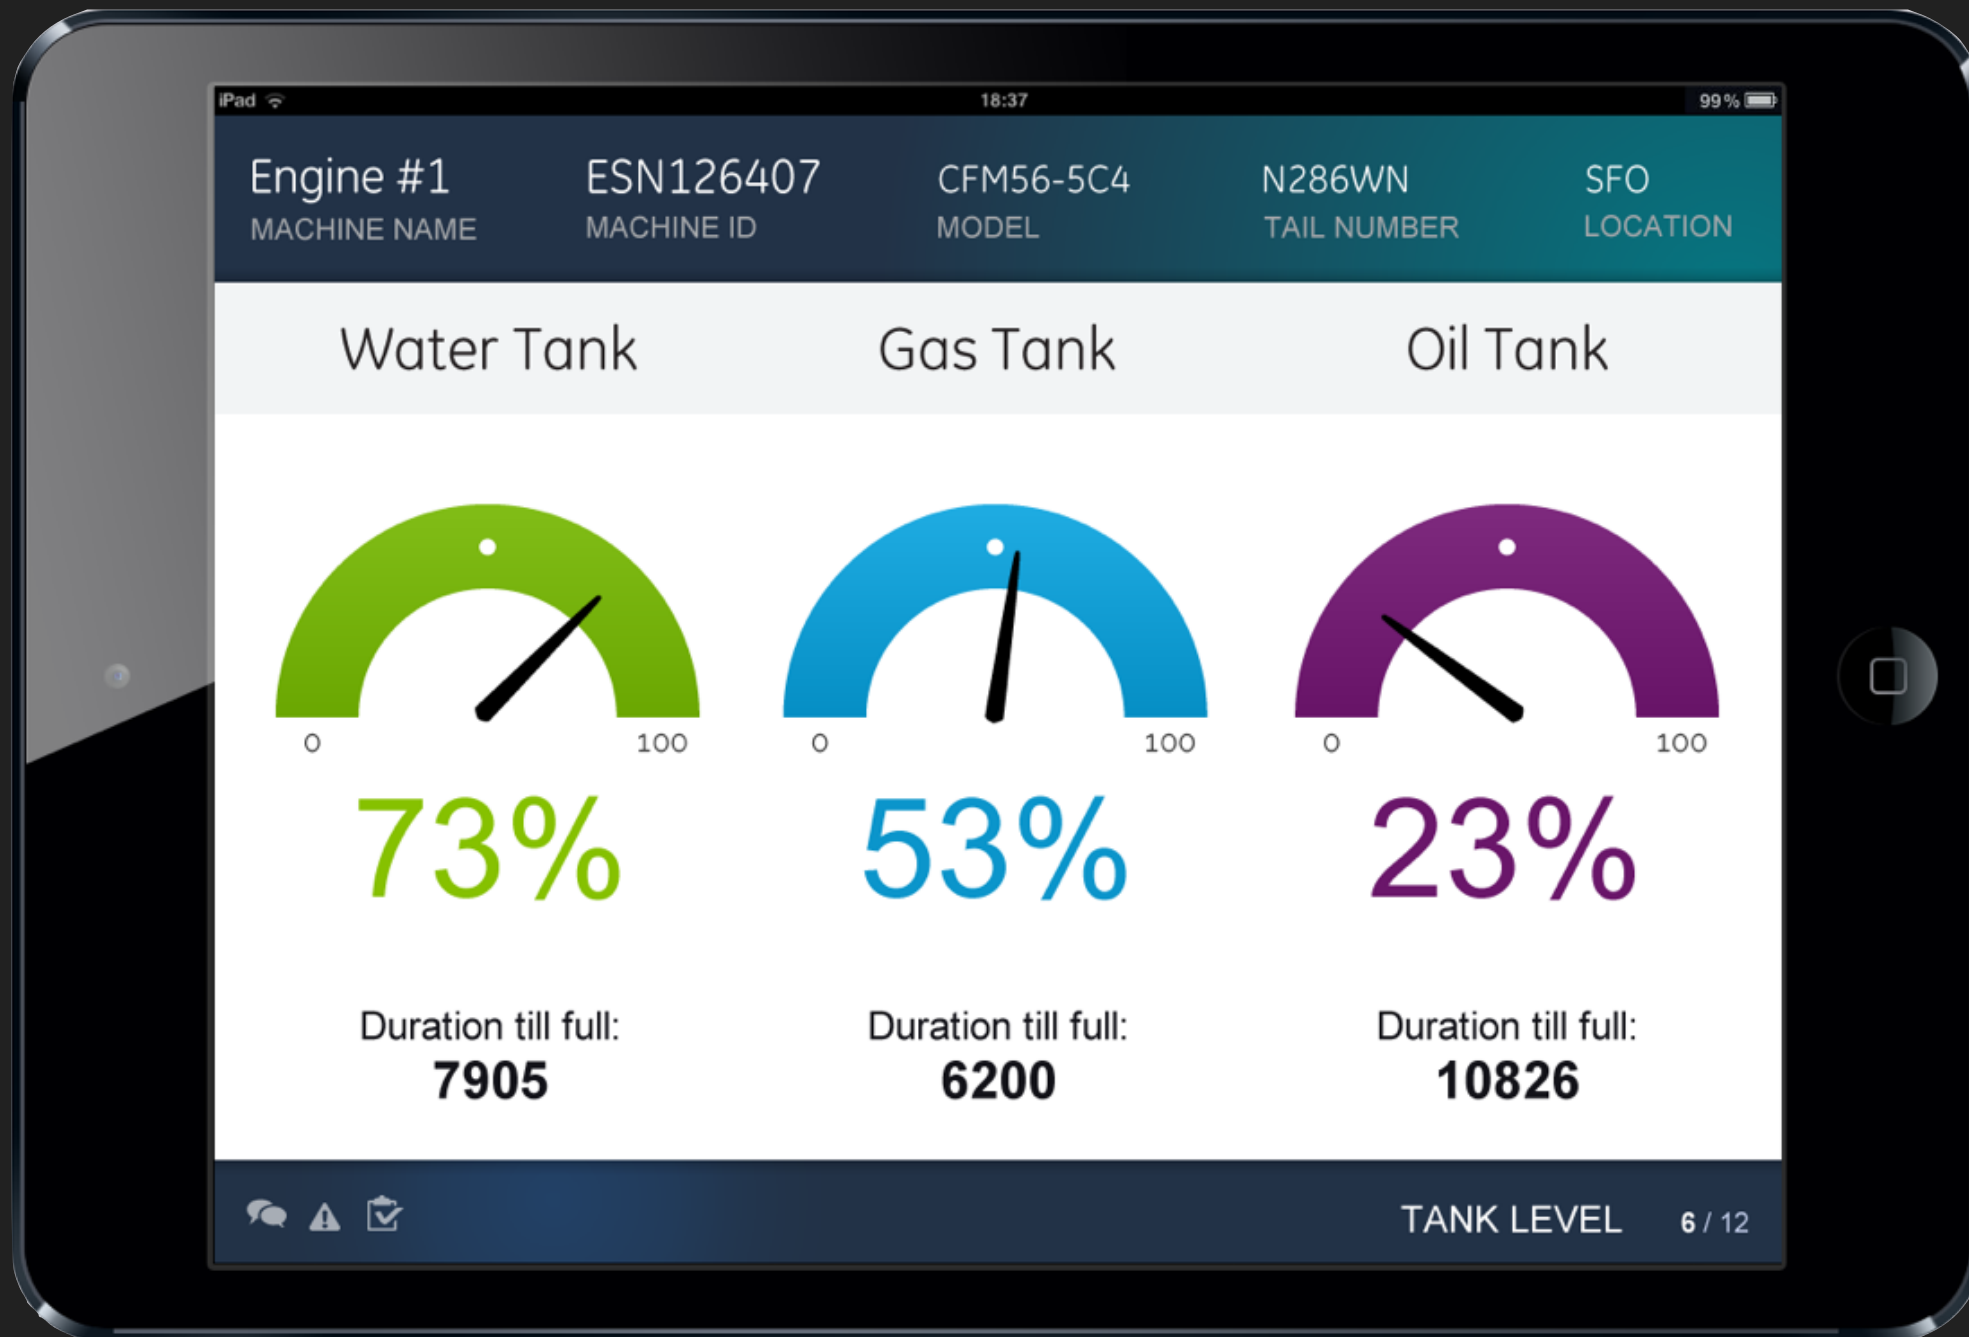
iPad 18:37 99 %

Engine #1
MACHINE NAME

ESN126407
MACHINE ID

CFM56-5C4
MODEL

N286WN
TAIL NUMBER

SFO
LOCATION

Water Tank

Gas Tank

Oil Tank

0 100

73%

Duration till full:
7905

0 100

53%

Duration till full:
6200

0 100

23%

Duration till full:
10826

TANK LEVEL 6 / 12